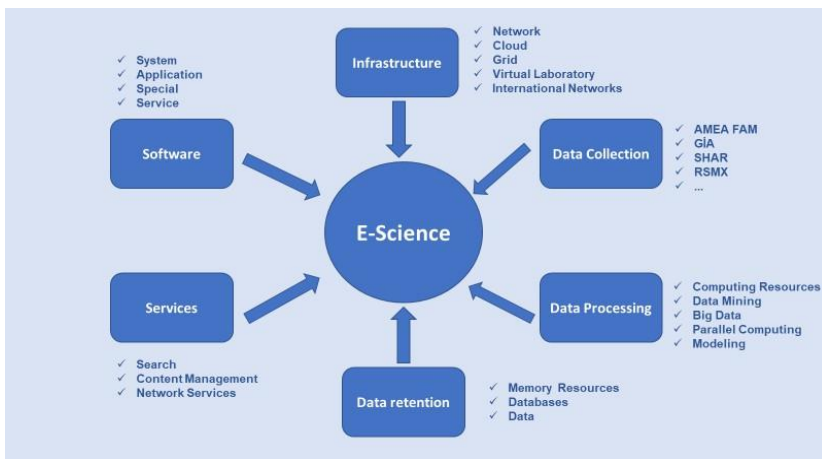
✓ System
✓ Application
✓ Special
✓ Service

Software

Infrastructure

✓ Network
✓ Cloud
✓ Grid
✓ Virtual Laboratory
✓ International Networks

Data Collection

✓ AMEA FAM
✓ GİA
✓ SHAR
✓ RSMX
✓ ...

E-Science

Services

✓ Search
✓ Content Management
✓ Network Services

Data retention

✓ Memory Resources
✓ Databases
✓ Data

Data Processing

✓ Computing Resources
✓ Data Mining
✓ Big Data
✓ Parallel Computing
✓ Modeling